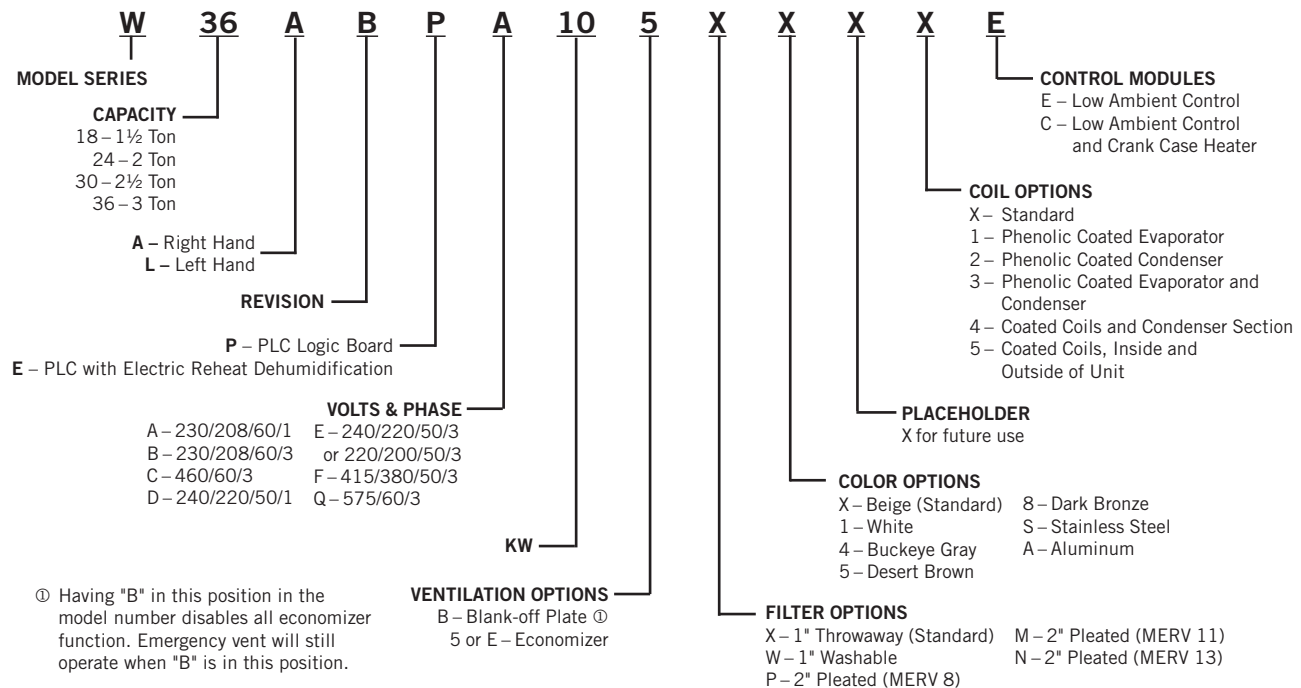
W 36 A B P A 10 5 X X X X E

MODEL SERIES

CAPACITY
18 – 1½ Ton
24 – 2 Ton
30 – 2½ Ton
36 – 3 Ton

A – Right Hand
L – Left Hand

REVISION

P – PLC Logic Board
E – PLC with Electric Reheat Dehumidification

VOLTS & PHASE
A – 230/208/60/1
B – 230/208/60/3
C – 460/60/3
D – 240/220/50/1
E – 240/220/50/3 or 220/200/50/3
F – 415/380/50/3
Q – 575/60/3

KW

VENTILATION OPTIONS
B – Blank-off Plate ①
5 or E – Economizer

① Having "B" in this position in the model number disables all economizer function. Emergency vent will still operate when "B" is in this position.

FILTER OPTIONS
X – 1" Throwaway (Standard)
W – 1" Washable
P – 2" Pleated (MERV 8)
M – 2" Pleated (MERV 11)
N – 2" Pleated (MERV 13)

COLOR OPTIONS
X – Beige (Standard)
1 – White
4 – Buckeye Gray
5 – Desert Brown
8 – Dark Bronze
S – Stainless Steel
A – Aluminum

PLACEHOLDER
X for future use

COIL OPTIONS
X – Standard
1 – Phenolic Coated Evaporator
2 – Phenolic Coated Condenser
3 – Phenolic Coated Evaporator and Condenser
4 – Coated Coils and Condenser Section
5 – Coated Coils, Inside and Outside of Unit

CONTROL MODULES
E – Low Ambient Control
C – Low Ambient Control and Crank Case Heater